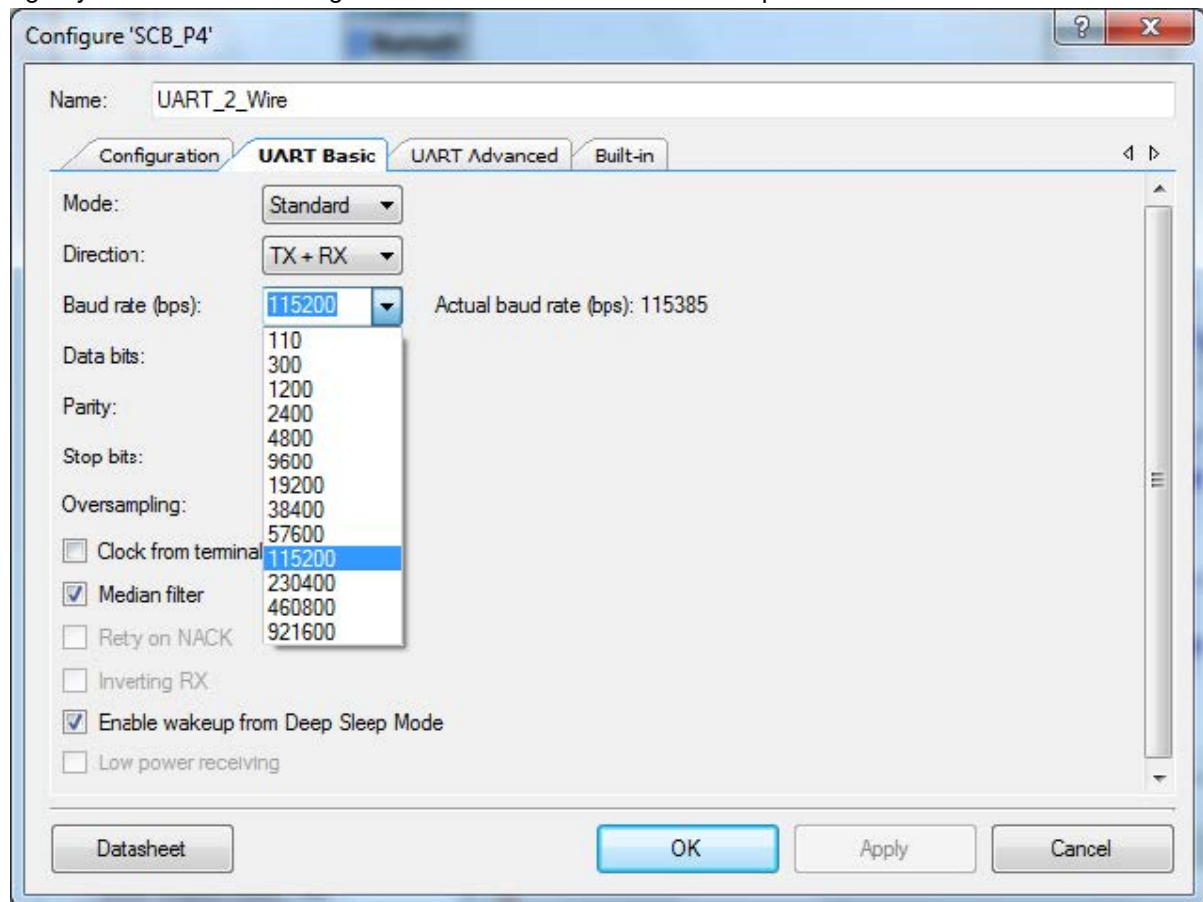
Configure 'SCB_P4'

Name: UART_2_Wire

Configuration | UART Basic | UART Advanced | Built-in

Mode: Standard

Direction: TX + RX

Baud rate (bps): 115200 Actual baud rate (bps): 115385

110
300
1200
2400
4800
9600
19200
38400
57600
115200
230400
460800
921600

Data bits:

Parity:

Stop bits:

Oversampling:

Clock from terminal

Median filter

Rety on NACK

Inverting RX

Enable wakeup from Deep Sleep Mode

Low power receiving

Datasheet | OK | Apply | Cancel